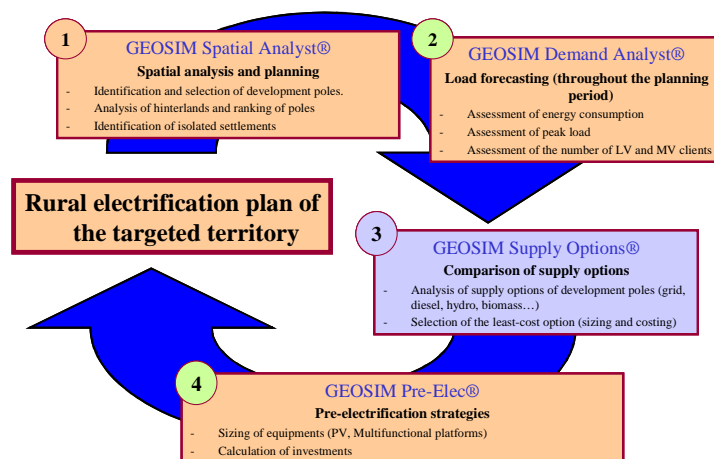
1

GEOSIM Spatial Analyst®

Spatial analysis and planning

- Identification and selection of development poles.
- Analysis of hinterlands and ranking of poles
- Identification of isolated settlements

2

GEOSIM Demand Analyst®

Load forecasting (throughout the planning period)

- Assessment of energy consumption
- Assessment of peak load
- Assessment of the number of LV and MV clients

Rural electrification plan of the targeted territory

3

GEOSIM Supply Options®

Comparison of supply options

- Analysis of supply options of development poles (grid, diesel, hydro, biomass…)
- Selection of the least-cost option (sizing and costing)

4

GEOSIM Pre-Elec®

Pre-electrification strategies

- Sizing of equipments (PV, Multifunctional platforms)
- Calculation of investments